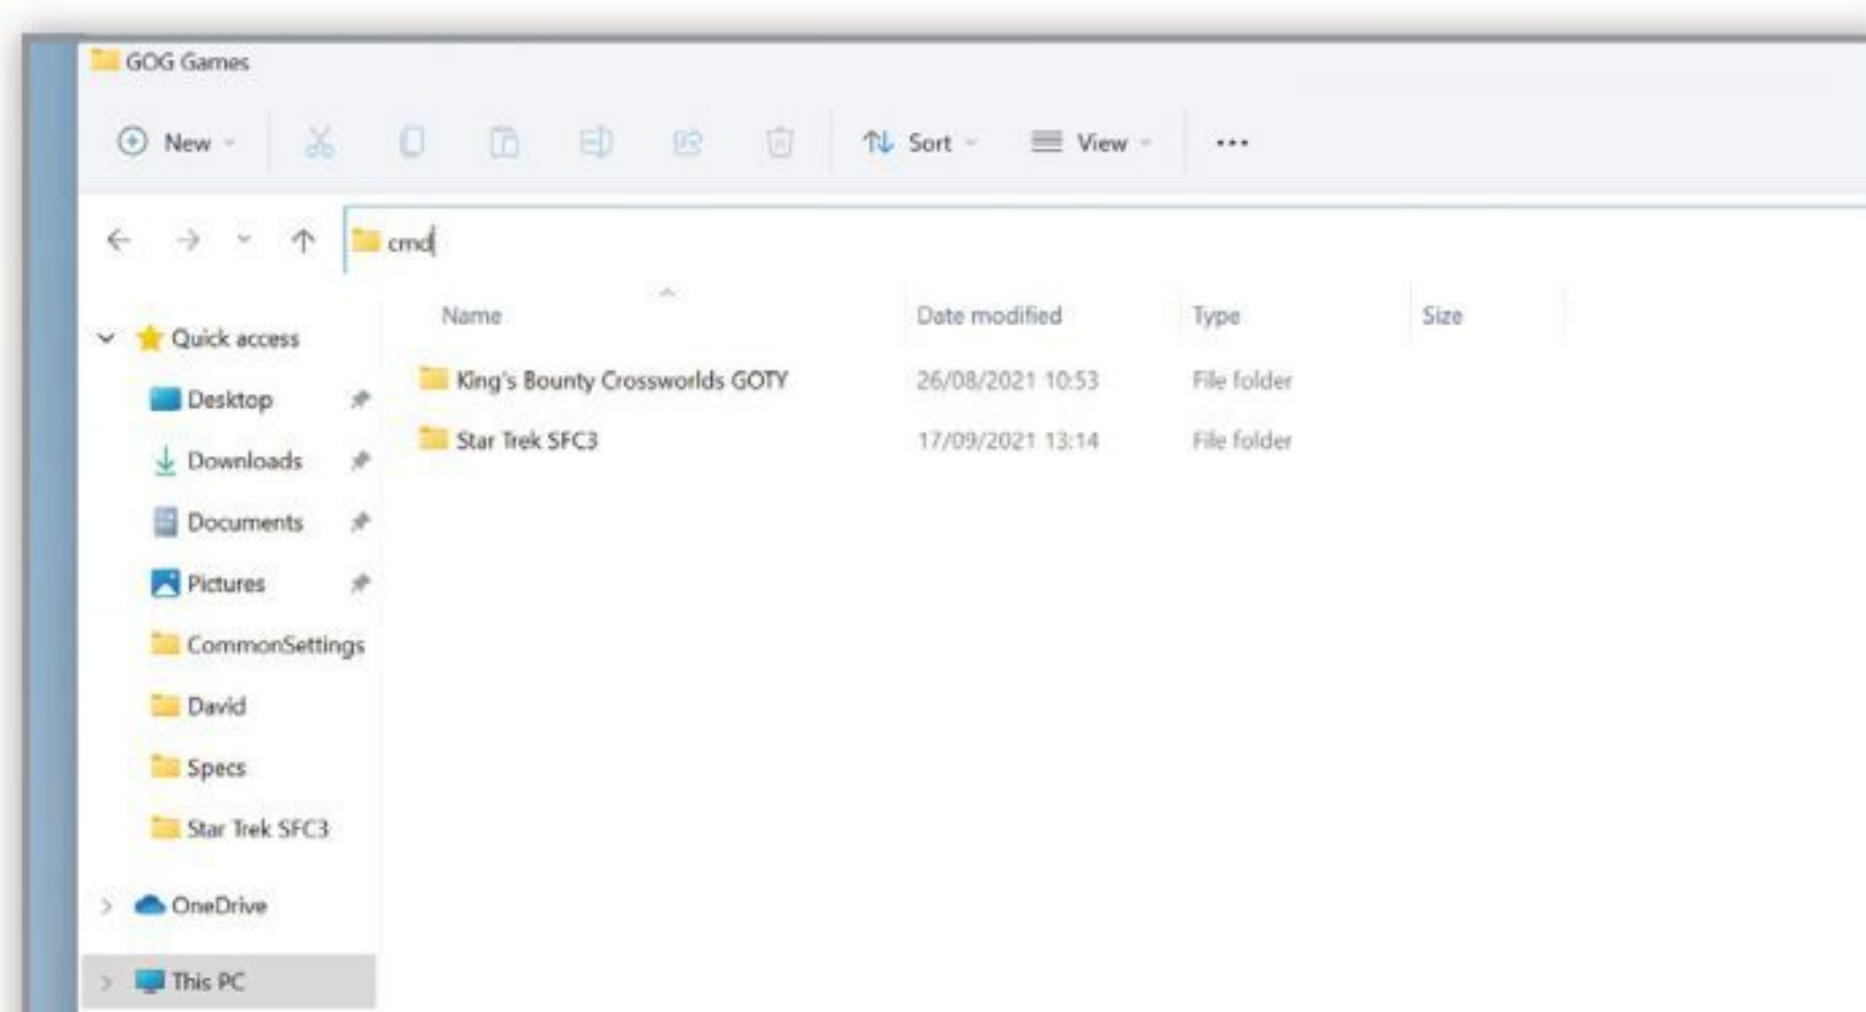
GOG Games

New

Sort

View

...

cmd

Quick access

Desktop

Downloads

Documents

Pictures

CommonSettings

David

Specs

Star Trek SFC3

OneDrive

This PC

| Name | Date modified | Type | Size |
|---|---|---|---|
| King's Bounty Crossworlds GOTY | 26/08/2021 10:53 | File folder | |
| Star Trek SFC3 | 17/09/2021 13:14 | File folder | |